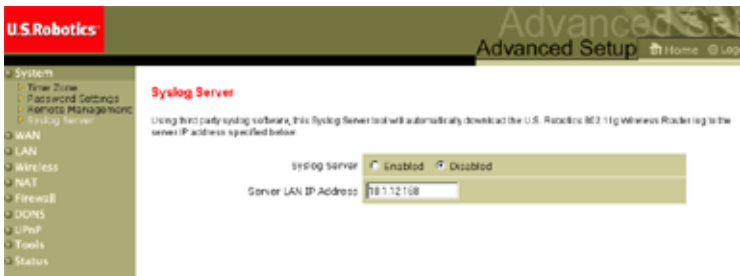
U.S.Robotics

Advanced Se

Advanced Setup

Home Log

System
Time Zone
Password Settings
Remote Management
Syslog Server
WAN
LAN
Wireless
NAT
Firewall
DDNS
UPnP
Tools
Status

Syslog Server

Using third party syslog software, this Syslog Server tool will automatically download the U.S. Robotics 802.11g Wireless Router log to the server IP address specified below.

Syslog Server Enabled Disabled

Server LAN IP Address 192.168.2.